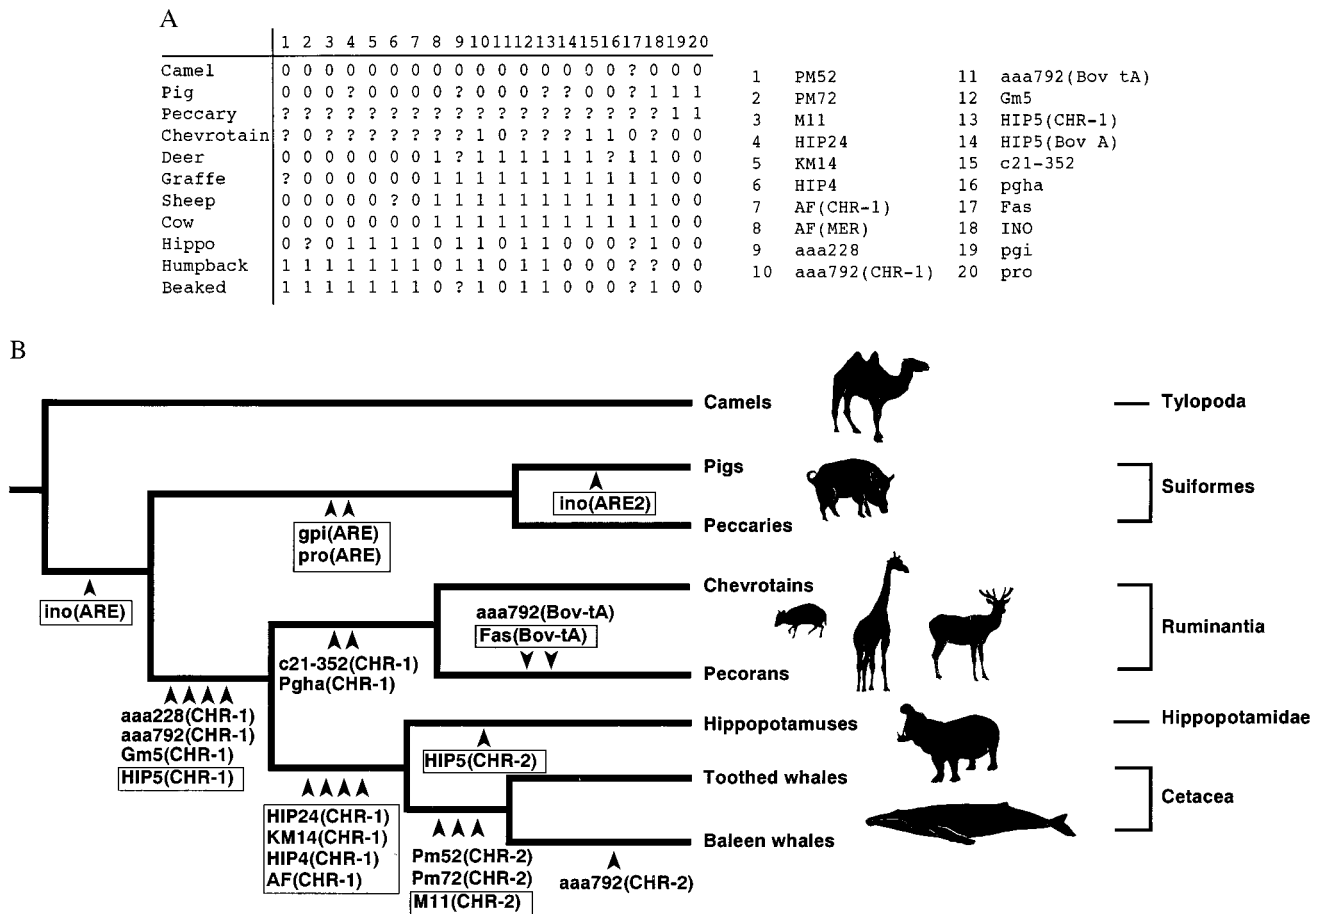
A

| | 1 | 2 | 3 | 4 | 5 | 6 | 7 | 8 | 9 | 10 | 11 | 12 | 13 | 14 | 15 | 16 | 17 | 18 | 19 | 20 |
|---|---|---|---|---|---|---|---|---|---|---|---|---|---|---|---|---|---|---|---|---|
| Camel | 0 | 0 | 0 | 0 | 0 | 0 | 0 | 0 | 0 | 0 | 0 | 0 | 0 | 0 | 0 | 0 | ? | 0 | 0 | 0 |
| Pig | 0 | 0 | 0 | ? | 0 | 0 | 0 | 0 | ? | 0 | 0 | 0 | ? | ? | 0 | 0 | ? | 1 | 1 | 1 |
| Peccary | ? | ? | ? | ? | ? | ? | ? | ? | ? | ? | ? | ? | ? | ? | ? | ? | ? | ? | 1 | 1 |
| Chevrotain | ? | 0 | ? | ? | ? | ? | ? | ? | ? | 1 | 0 | ? | ? | ? | 1 | 1 | 0 | ? | 0 | 0 |
| Deer | 0 | 0 | 0 | 0 | 0 | 0 | 0 | 1 | ? | 1 | 1 | 1 | 1 | 1 | 1 | ? | 1 | 1 | 0 | 0 |
| Graffe | ? | 0 | 0 | 0 | 0 | 0 | 0 | 1 | 1 | 1 | 1 | 1 | 1 | 1 | 1 | 1 | 1 | 1 | 0 | 0 |
| Sheep | 0 | 0 | 0 | 0 | 0 | ? | 0 | 1 | 1 | 1 | 1 | 1 | 1 | 1 | 1 | 1 | 1 | 1 | 0 | 0 |
| Cow | 0 | 0 | 0 | 0 | 0 | 0 | 0 | 1 | 1 | 1 | 1 | 1 | 1 | 1 | 1 | 1 | 1 | 1 | 0 | 0 |
| Hippo | 0 | ? | 0 | 1 | 1 | 1 | 1 | 0 | 1 | 1 | 0 | 1 | 1 | 0 | 0 | 0 | ? | 1 | 0 | 0 |
| Humpback | 1 | 1 | 1 | 1 | 1 | 1 | 1 | 0 | 1 | 1 | 0 | 1 | 1 | 0 | 0 | 0 | ? | ? | 0 | 0 |
| Beaked | 1 | 1 | 1 | 1 | 1 | 1 | 1 | 0 | ? | 1 | 0 | 1 | 1 | 0 | 0 | 0 | ? | 1 | 0 | 0 |

1 PM52
2 PM72
3 M11
4 HIP24
5 KM14
6 HIP4
7 AF(CHR-1)
8 AF(MER)
9 aaa228
10 aaa792(CHR-1)
11 aaa792(Bov tA)
12 Gm5
13 HIP5(CHR-1)
14 HIP5(Bov A)
15 c21-352
16 pgha
17 Fas
18 INO
19 pgi
20 pro

B

Camels
Tylopoda
Pigs
Peccaries
Suiformes
ino(ARE2)
gpi(ARE)
pro(ARE)
ino(ARE)
Chevrotains
Pecorans
Ruminantia
aaa792(Bov-tA)
Fas(Bov-tA)
c21-352(CHR-1)
Pgha(CHR-1)
aaa228(CHR-1)
aaa792(CHR-1)
Gm5(CHR-1)
HIP5(CHR-1)
Hippopotamuses
Hippopotamidae
HIP5(CHR-2)
Toothed whales
Baleen whales
Cetacea
HIP24(CHR-1)
KM14(CHR-1)
HIP4(CHR-1)
AF(CHR-1)
Pm52(CHR-2)
Pm72(CHR-2)
M11(CHR-2)
aaa792(CHR-2)